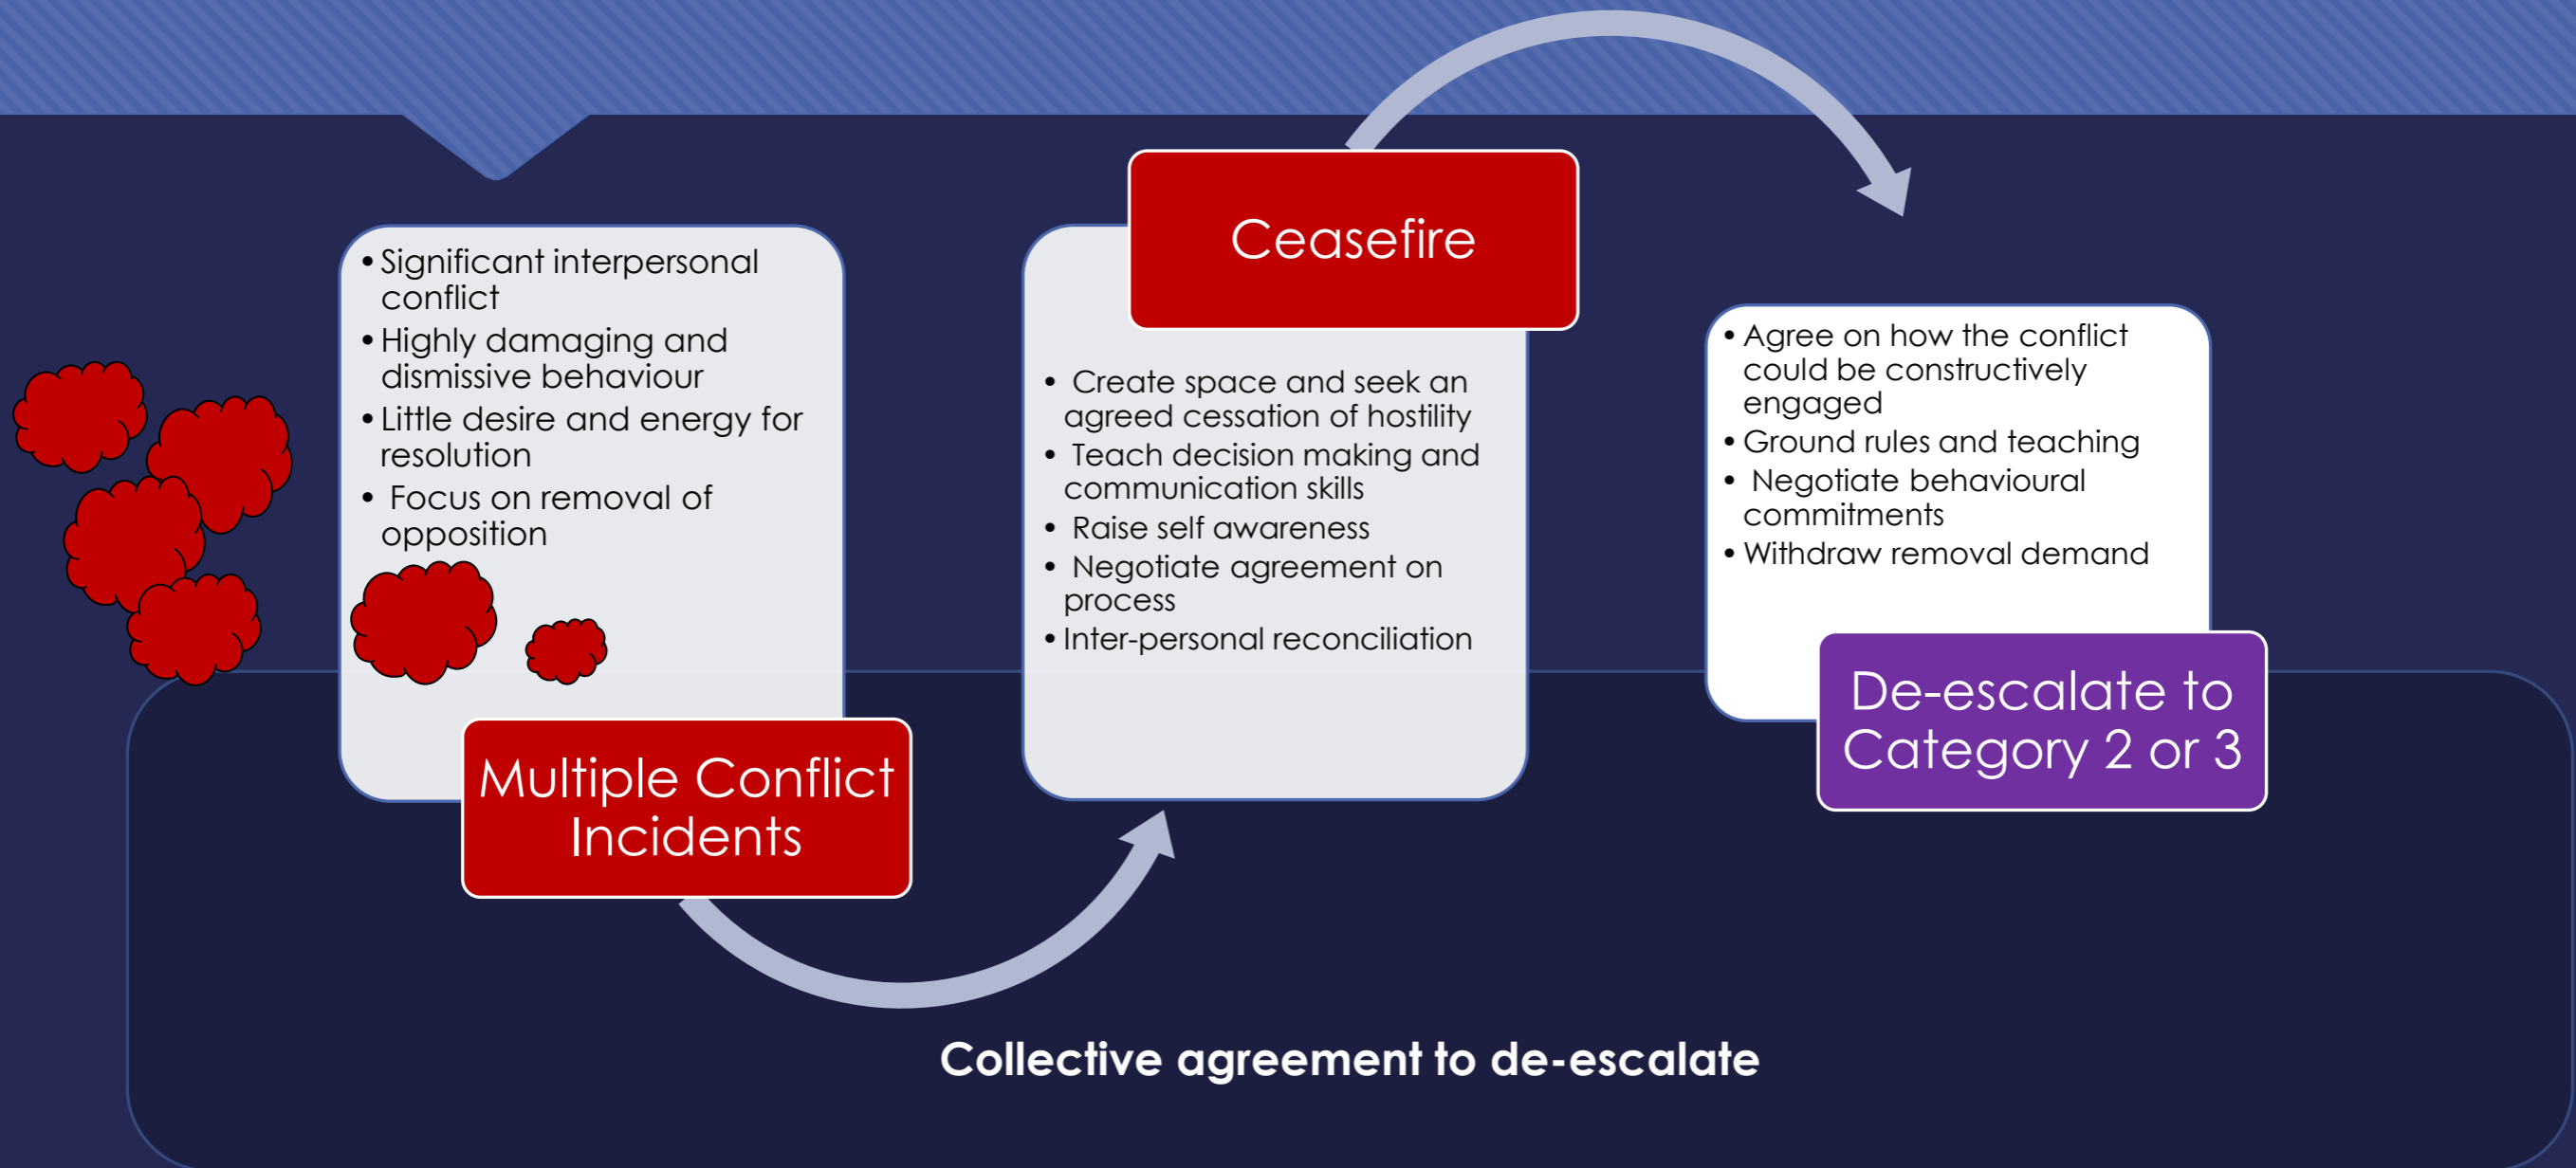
• Significant interpersonal conflict
• Highly damaging and dismissive behaviour
• Little desire and energy for resolution
• Focus on removal of opposition

Multiple Conflict Incidents

Ceasefire

• Create space and seek an agreed cessation of hostility
• Teach decision making and communication skills
• Raise self awareness
• Negotiate agreement on process
• Inter-personal reconciliation

• Agree on how the conflict could be constructively engaged
• Ground rules and teaching
• Negotiate behavioural commitments
• Withdraw removal demand

De-escalate to Category 2 or 3

Collective agreement to de-escalate